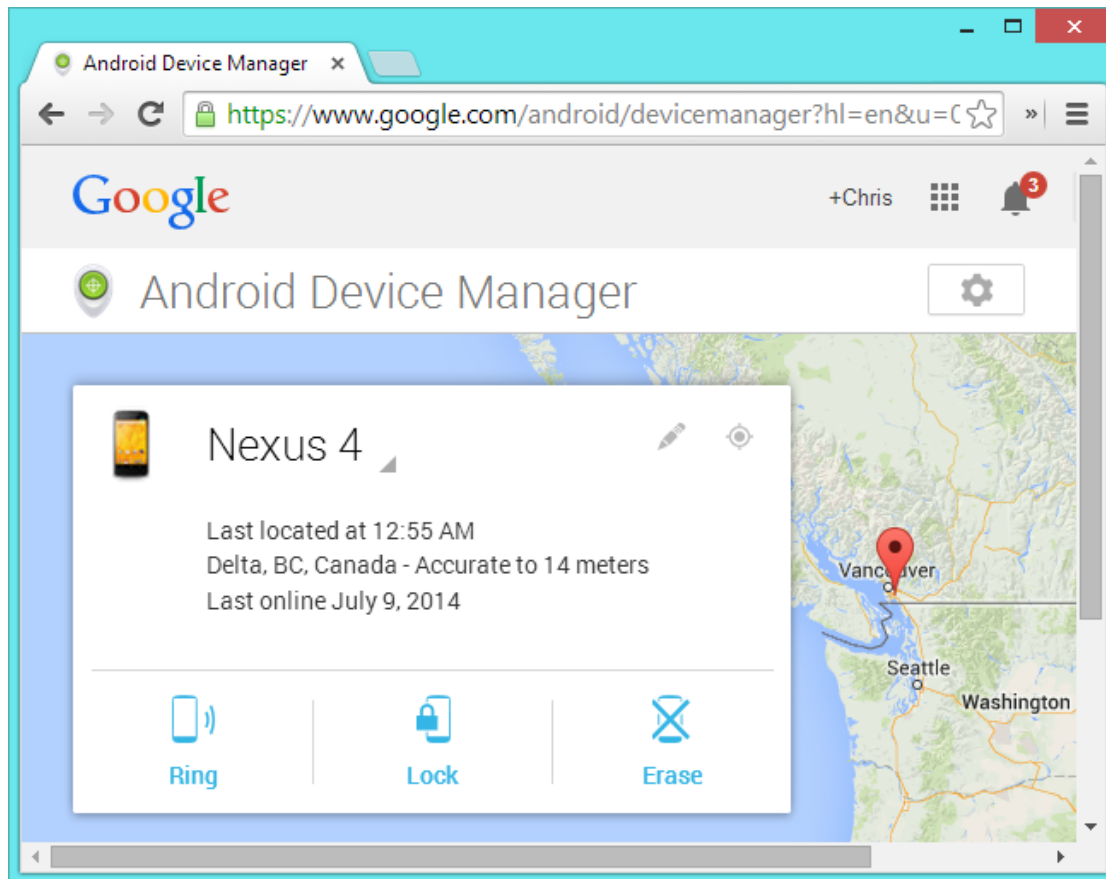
Android Device Manager ×

https://www.google.com/android/devicemanager?hl=en&u=0

Google

+Chris

3

Android Device Manager

Nexus 4

Last located at 12:55 AM
Delta, BC, Canada - Accurate to 14 meters
Last online July 9, 2014

Ring

Lock

Erase

Vancouver

Seattle

Washington